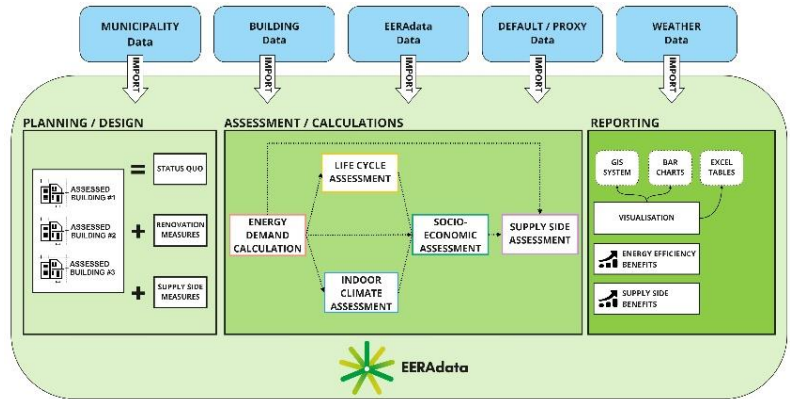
MUNICIPALITY Data

BUILDING Data

EERAdata Data

DEFAULT / PROXY Data

WEATHER Data

IMPORT

IMPORT

IMPORT

IMPORT

IMPORT

PLANNING / DESIGN

ASSESSED BUILDING #1

ASSESSED BUILDING #2

ASSESSED BUILDING #3

=

STATUS QUO

+

RENOVATION MEASURES

+

SUPPLY SIDE MEASURES

ASSESSMENT / CALCULATIONS

ENERGY DEMAND CALCULATION

LIFE CYCLE ASSESSMENT

INDOOR CLIMATE ASSESSMENT

SOCIO-ECONOMIC ASSESSMENT

SUPPLY SIDE ASSESSMENT

REPORTING

GIS SYSTEM

BAR CHARTS

EXCEL TABLES

VISUALISATION

ENERGY EFFICIENCY BENEFITS

SUPPLY SIDE BENEFITS

EERAdata